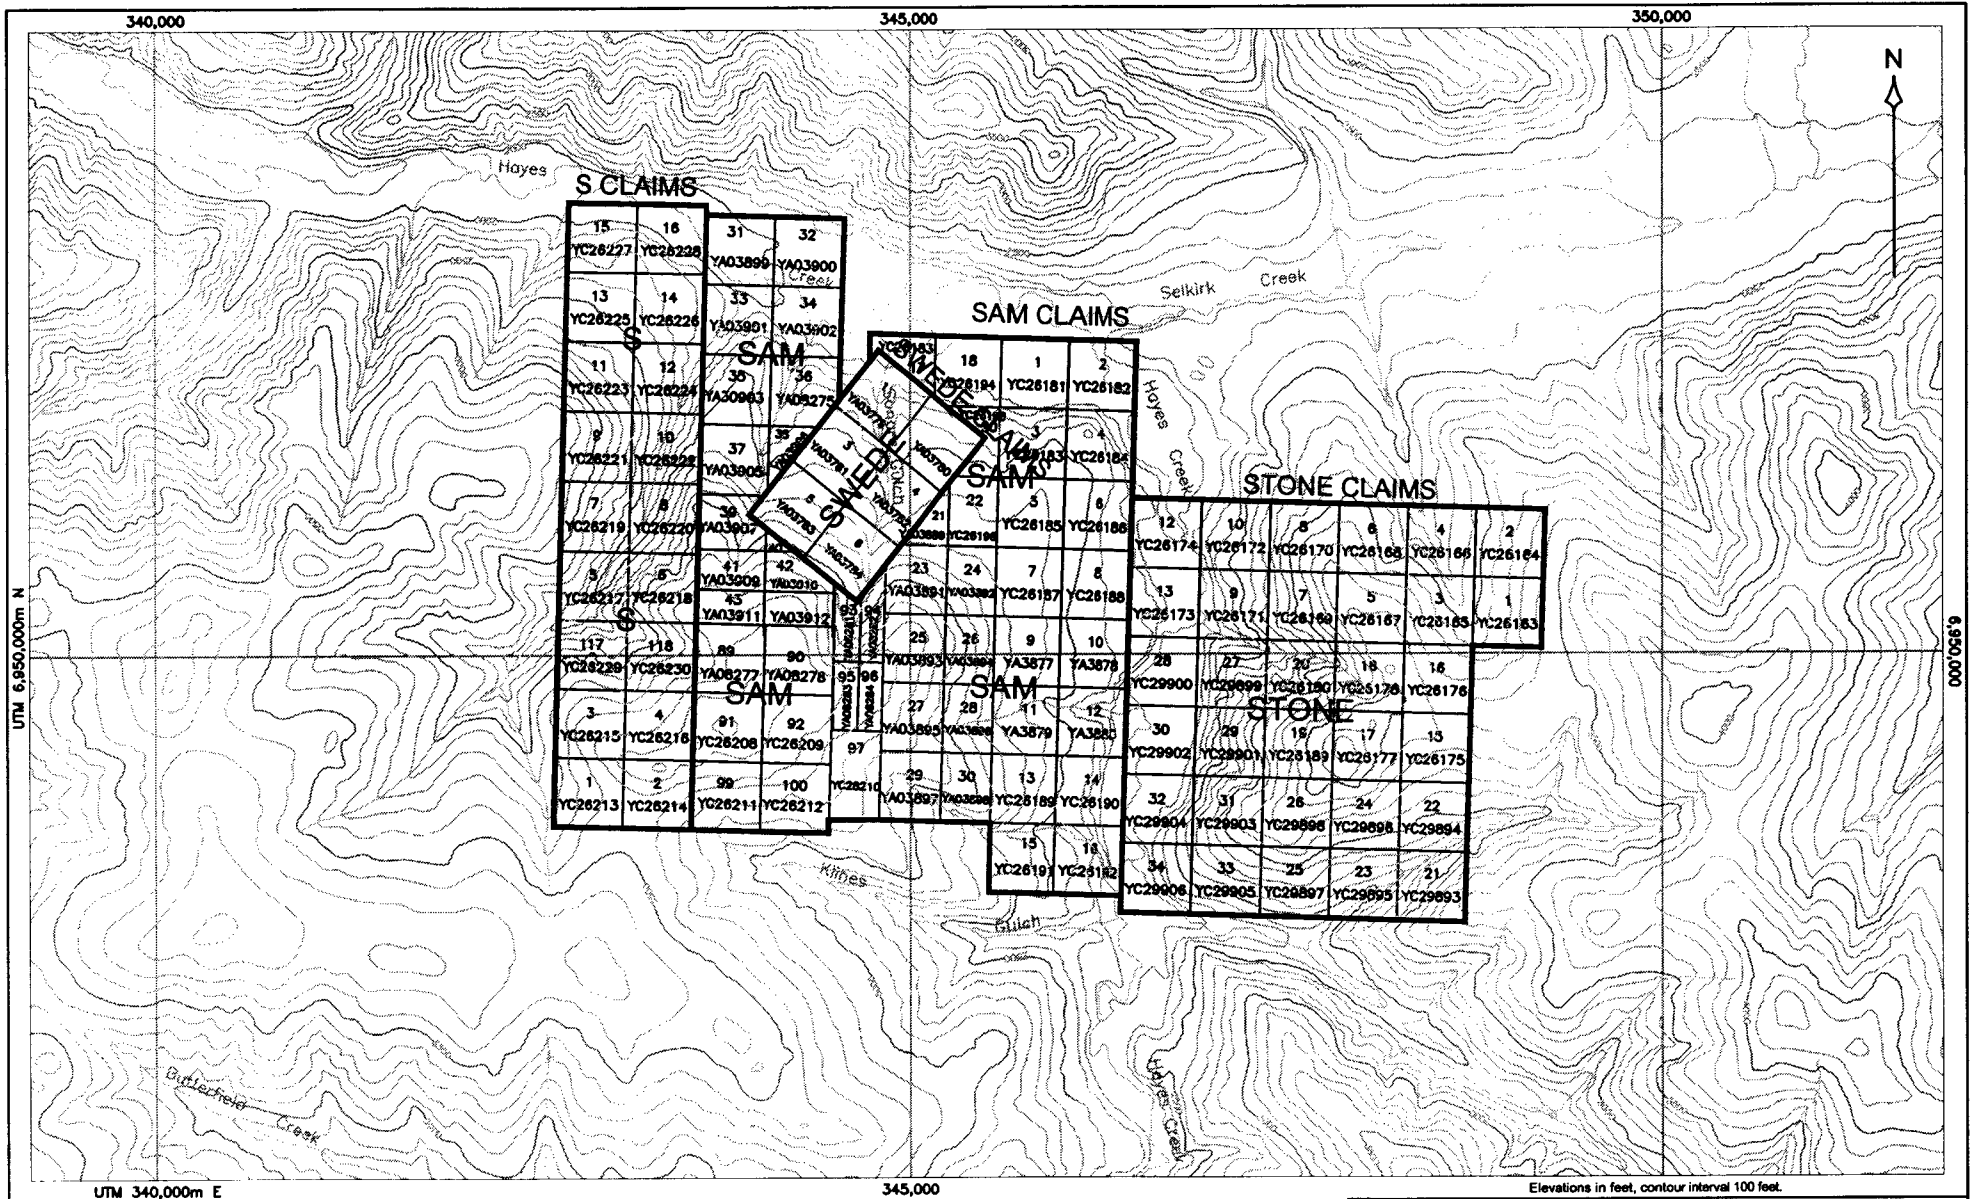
340,000
345,000
350,000
N

Hayes
Creek
Selkirk Creek
Hayes Creek
Klines
Gulch
Butterfield Creek
Hayes Creek

S CLAIMS
SAM CLAIMS
STONE CLAIMS
S
SAM
SWEDE CLAIMS
SWEDE
SAM
S
SAM
SAM
STONE

15 YC26227
16 YC26228
13 YC26225
14 YC26226
11 YC26223
12 YC26224
9 YC26221
10 YC26222
7 YC26219
8 YC26220
5 YC26217
6 YC26218
117 YC26229
118 YC26230
3 YC26215
4 YC26216
1 YC26213
2 YC26214

31 YA03899
32 YA03900
33 YA03901
34 YA03902
35 YA30903
36 YA08275
37 YA03905
38
39 YA03907
41 YA03909
42 YA03910
43 YA03911
YA03912
89 YA08277
90 YA08278
91 YC26208
92 YC26209
99 YC26211
100 YC26212
93
94
95
96
97
YC26210

YC26183
18 YC26194
1 YC26181
2 YC26182
3 YC26183
4 YC26184
22
5 YC26185
6 YC26186
21
23 YA03891
24 YA03892
7 YC26187
8 YC26188
25 YA03893
26
9 YA3877
10 YA3878
27 YA03895
28
11 YA3879
12 YA3880
29 YA03897
30
13 YC26189
14 YC26190
15 YC26191
16 YC26192

YA03779
YA03780
3 YA03781
4 YA03782
5 YA03783
6 YA03784

12 YC26174
10 YC26172
8 YC26170
6 YC26168
4 YC26166
2 YC26164
13 YC26173
9 YC26171
7 YC26169
5 YC26167
3 YC26165
1 YC26163
28 YC29900
27 YC29899
20 YC26180
18 YC26178
16 YC26176
30 YC29902
29 YC29901
19 YC26189
17 YC26177
15 YC26175
32 YC29904
31 YC29903
26 YC29898
24 YC29896
22 YC29894
34 YC29906
33 YC29905
25 YC29897
23 YC29895
21 YC29893

UTM 6,950,000m N
6,950,000
UTM 340,000m E
345,000
Elevations in feet, contour interval 100 feet.